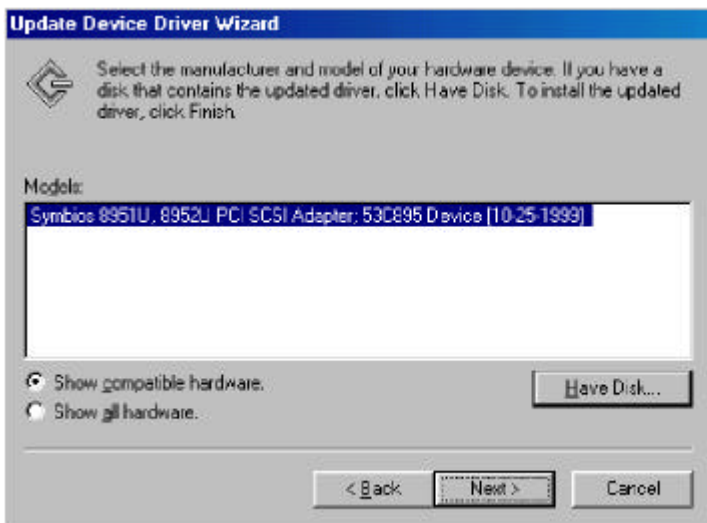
Update Device Driver Wizard

Select the manufacturer and model of your hardware device. If you have a disk that contains the updated driver, click Have Disk. To install the updated driver, click Finish.

Models:

Symbios 8951U, 8952U PCI SCSI Adapter; 53C895 Device [10-25-1999]

Show compatible hardware.

Show all hardware.

Have Disk...

< Back

Next >

Cancel